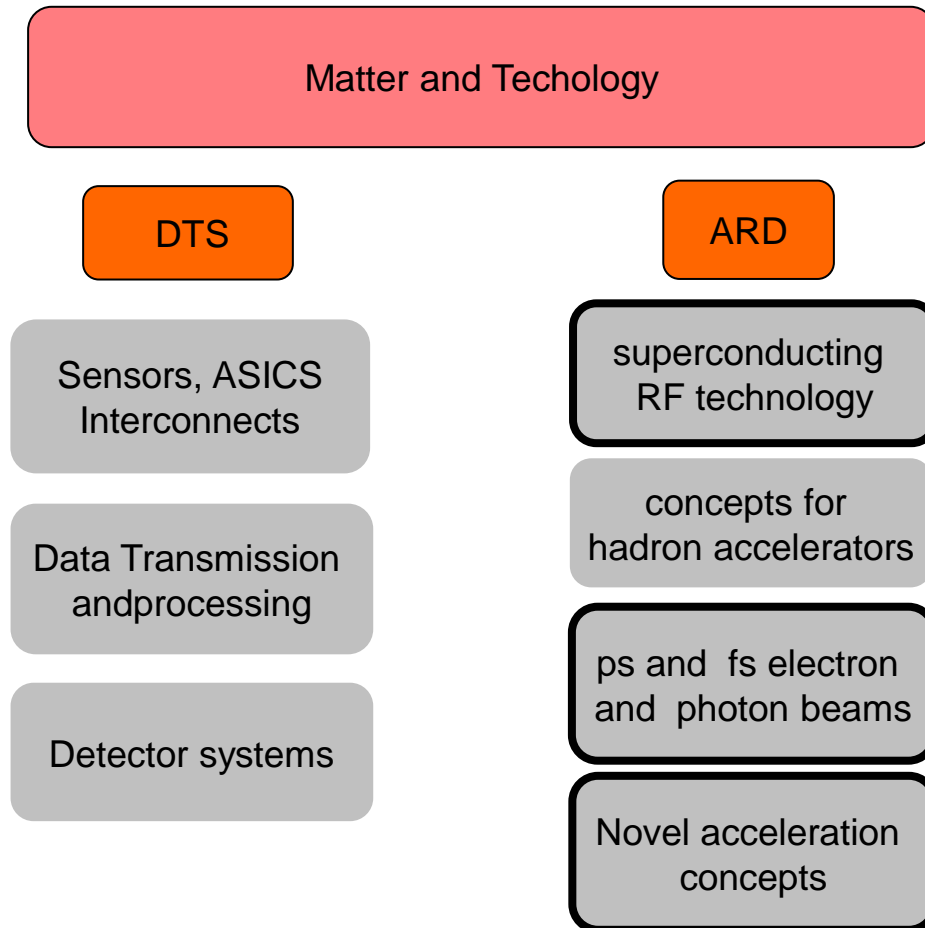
Matter and Techology

DTS

Sensors, ASICS Interconnects

Data Transmission andprocessing

Detector systems

ARD

superconducting RF technology

concepts for hadron accelerators

ps and fs electron and photon beams

Novel acceleration concepts